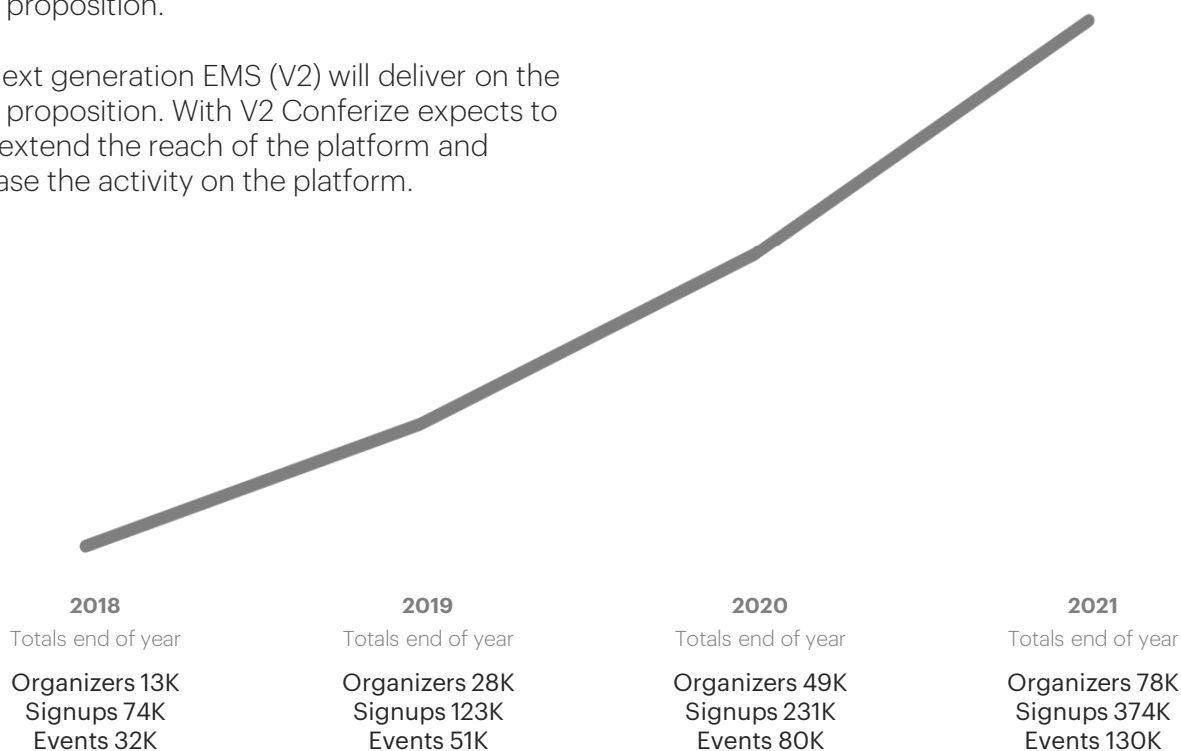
proposition.

ext generation EMS (V2) will deliver on the proposition. With V2 Conferize expects to extend the reach of the platform and ase the activity on the platform.

**2018**
Totals end of year

Organizers 13K
Signups 74K
Events 32K

**2019**
Totals end of year

Organizers 28K
Signups 123K
Events 51K

**2020**
Totals end of year

Organizers 49K
Signups 231K
Events 80K

**2021**
Totals end of year

Organizers 78K
Signups 374K
Events 130K